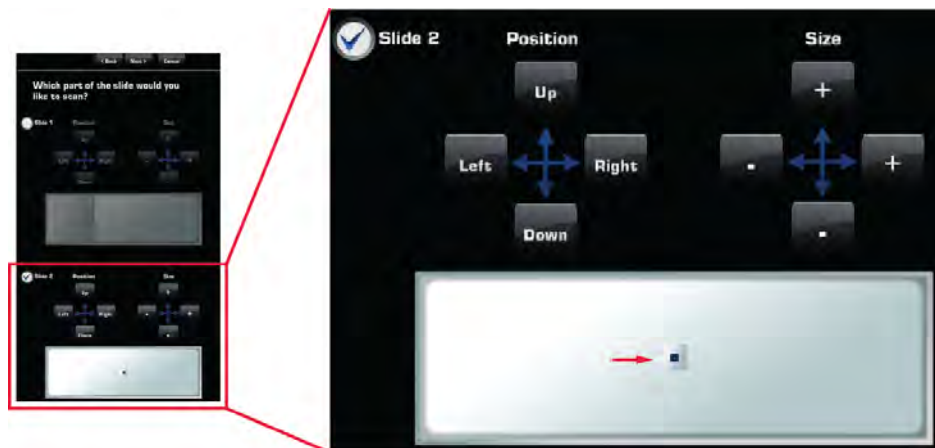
< Back Next > Cancel

Which part of the slide would you like to scan?

Slide 1 Position Size

Up

Left Right - +

Down

Slide 2 Position Size

Up +

Left Right - +

Down -

Slide 2 Position Size

Up +

Left Right - +

Down -